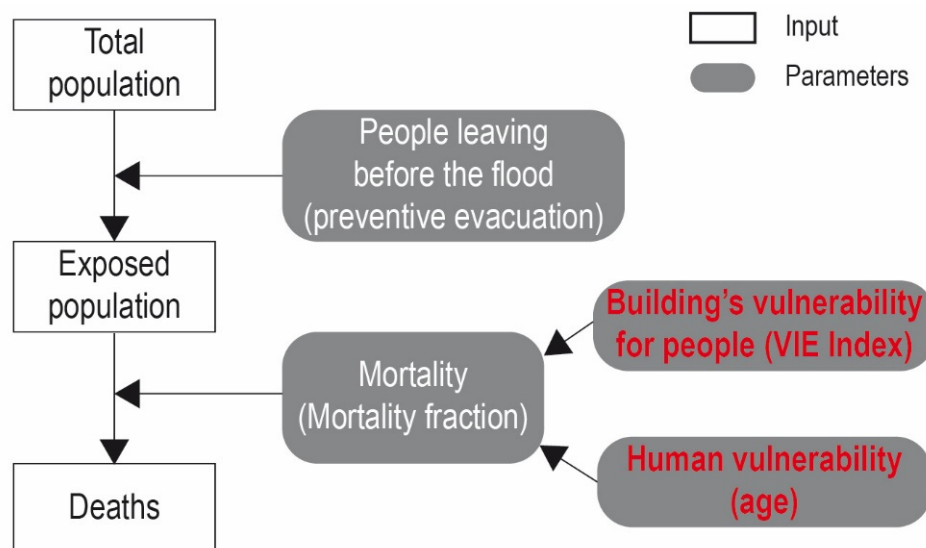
Input

Parameters

Total population

People leaving before the flood (preventive evacuation)

Exposed population

Building's vulnerability for people (VIE Index)

Mortality (Mortality fraction)

Human vulnerability (age)

Deaths